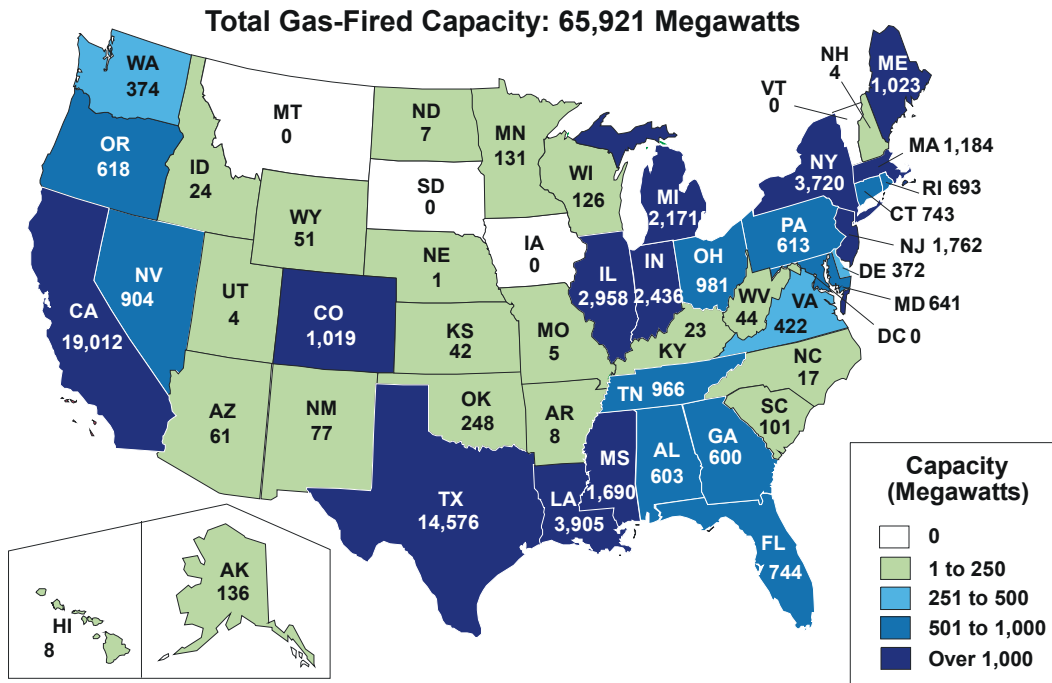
Total Gas-Fired Capacity: 65,921 Megawatts

WA 374
OR 618
CA 19,012
NV 904
ID 24
MT 0
WY 51
UT 4
AZ 61
CO 1,019
NM 77
ND 7
SD 0
NE 1
KS 42
OK 248
TX 14,576
MN 131
IA 0
MO 5
AR 8
LA 3,905
WI 126
IL 2,958
MI 2,171
IN 2,436
OH 981
KY 23
TN 966
MS 1,690
AL 603
GA 600
FL 744
SC 101
NC 17
VA 422
WV 44
PA 613
NY 3,720
ME 1,023
NH 4
VT 0
MA 1,184
RI 693
CT 743
NJ 1,762
DE 372
MD 641
DC 0
AK 136
HI 8

Capacity (Megawatts)
0
1 to 250
251 to 500
501 to 1,000
Over 1,000